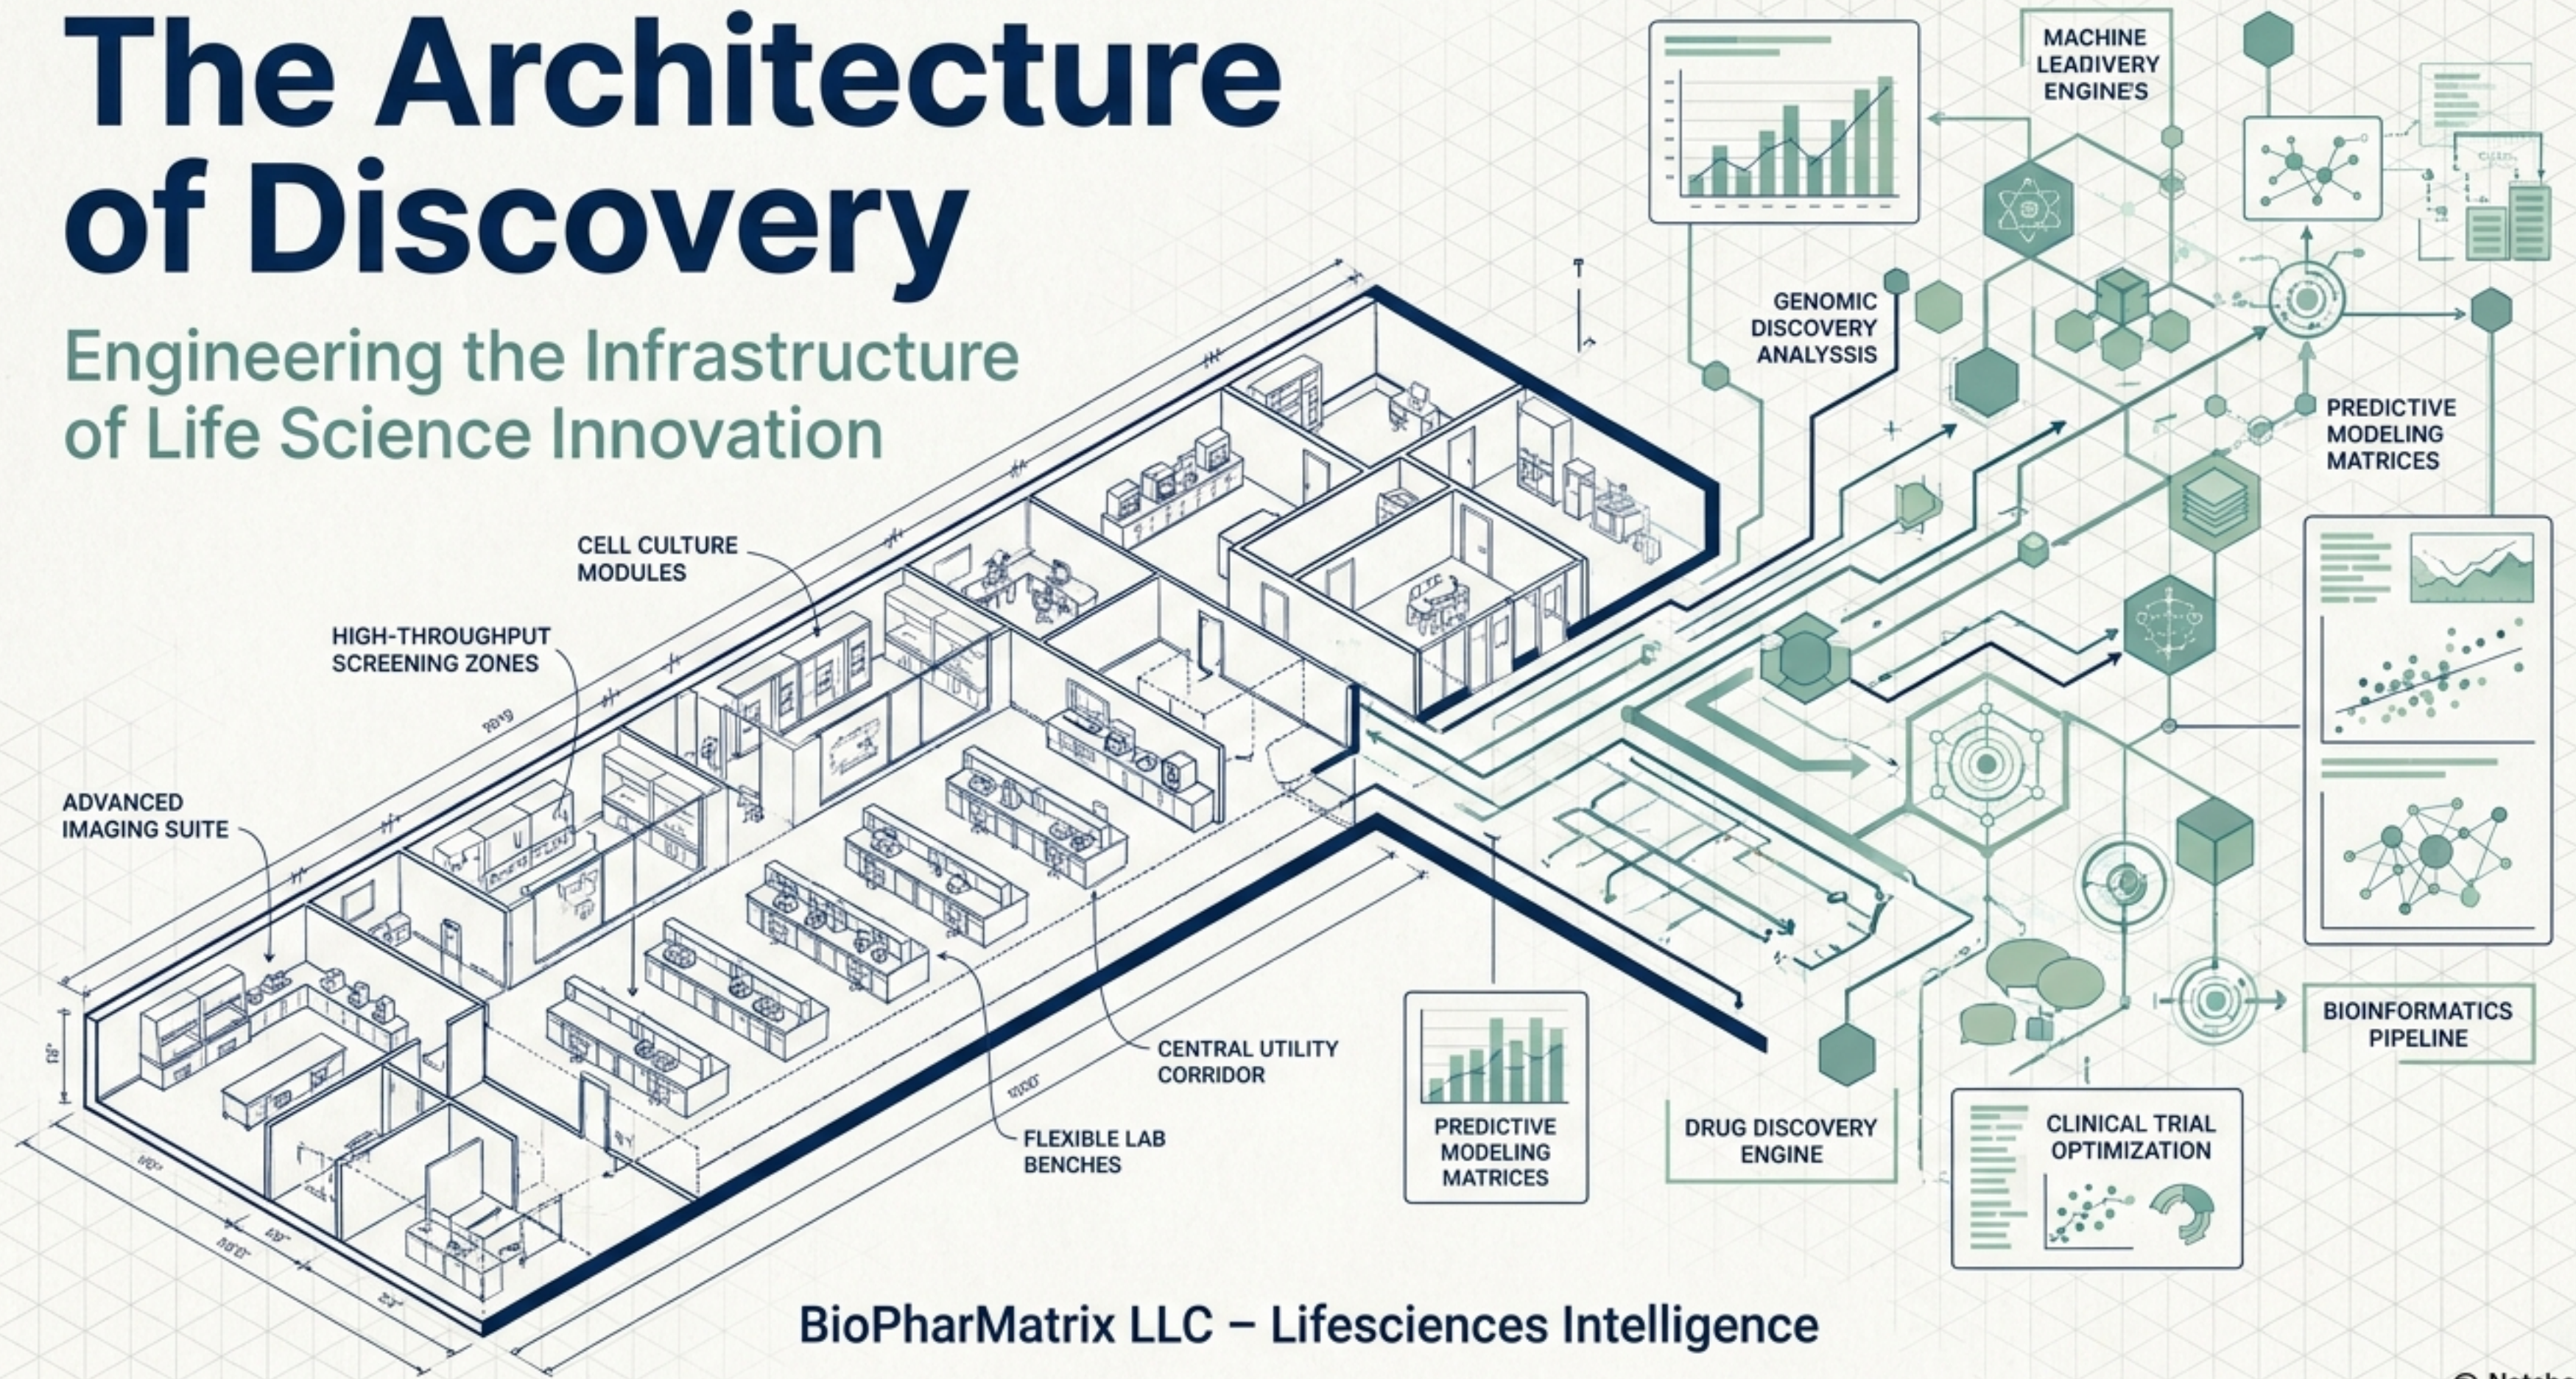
The Architecture of Discovery

Engineering the Infrastructure of Life Science Innovation

MACHINE LEADIVERY ENGINES

GENOMIC DISCOVERY ANALYSSIS

PREDICTIVE MODELING MATRICES

CELL CULTURE MODULES

HIGH-THROUGHPUT SCREENING ZONES

ADVANCED IMAGING SUITE

CENTRAL UTILITY CORRIDOR

FLEXIBLE LAB BENCHES

PREDICTIVE MODELING MATRICES

DRUG DISCOVERY ENGINE

CLINICAL TRIAL OPTIMIZATION

BIOINFORMATICS PIPELINE

BioPharMatrix LLC – Lifesciences Intelligence

© Notek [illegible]